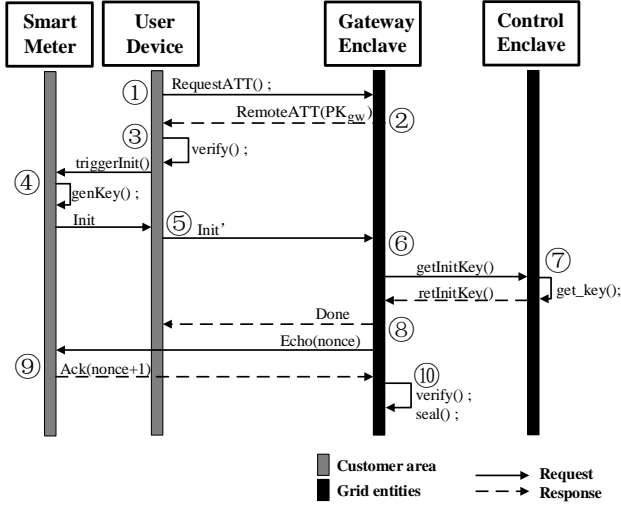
Smart Meter

User Device

Gateway Enclave

Control Enclave

①
RequestATT() ;

RemoteATT($PK_{gw}$)
②

③
verify() ;

triggerInit()

④
genKey() ;

Init
⑤
Init'

⑥

getInitKey()
⑦

retInitKey()
get_key();

Done
⑧

Echo(nonce)

⑨
Ack(nonce+1)

⑩
verify() ;
seal() ;

Customer area
Grid entities
Request
Response